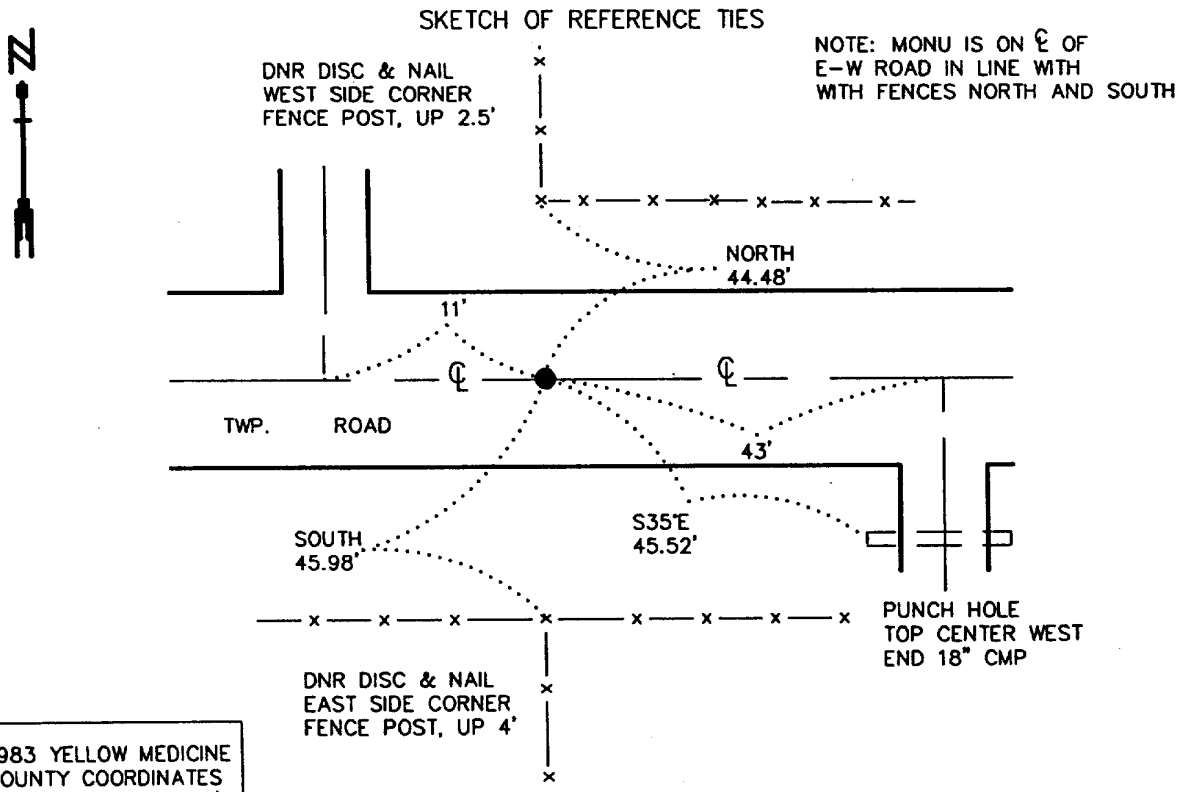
SKETCH OF REFERENCE TIES

N

NOTE: MONU IS ON ℄ OF E–W ROAD IN LINE WITH WITH FENCES NORTH AND SOUTH

DNR DISC & NAIL WEST SIDE CORNER FENCE POST, UP 2.5'

NORTH 44.48'

11'

℄

℄

TWP. ROAD

43'

SOUTH 45.98'

S35°E 45.52'

PUNCH HOLE TOP CENTER WEST END 18" CMP

DNR DISC & NAIL EAST SIDE CORNER FENCE POST, UP 4'

983 YELLOW MEDICINE OUNTY COORDINATES